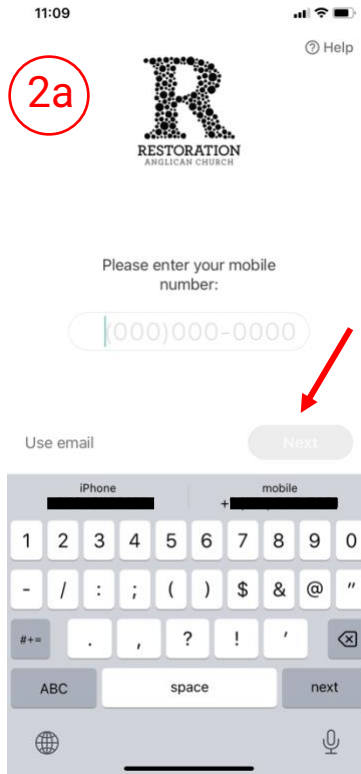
11:09

2a

Help

R
RESTORATION
ANGLICAN CHURCH

Please enter your mobile number:

(000)000-0000

Use email

Next

iPhone

mobile
+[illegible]

1 2 3 4 5 6 7 8 9 0

- / : ; ( ) $ & @ "

#+= . , ? ! '

ABC space next